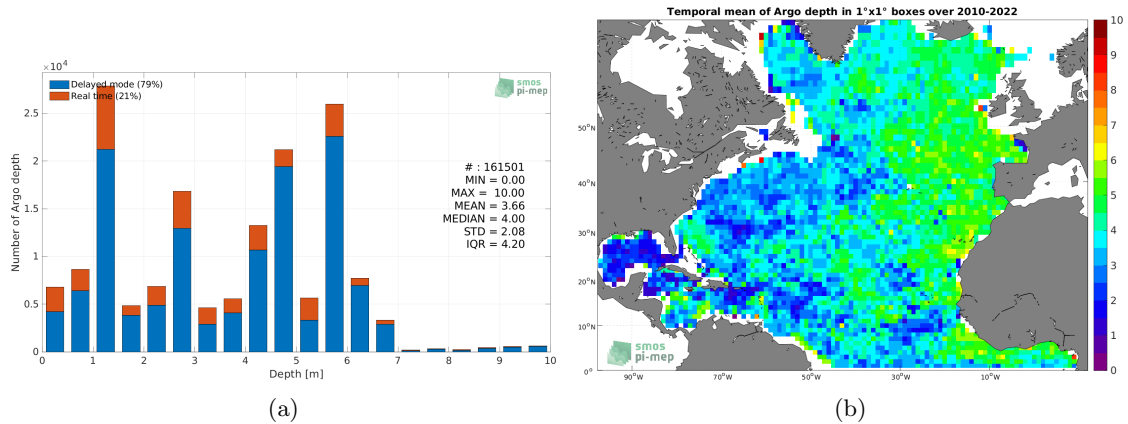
$\times 10^4$

Delayed mode (79%)
Real time (21%)

smos
pi-mep

2.5
2
1.5
1
0.5
0

Number of Argo depth

# : 161501
MIN = 0.00
MAX = 10.00
MEAN = 3.66
MEDIAN = 4.00
STD = 2.08
IQR = 4.20

0 1 2 3 4 5 6 7 8 9 10
Depth [m]

(a)

Temporal mean of Argo depth in 1°x1° boxes over 2010-2022

50°N
40°N
30°N
20°N
10°N
0°

90°W 70°W 50°W 30°W 10°W

smos
pi-mep

10
9
8
7
6
5
4
3
2
1
0

(b)